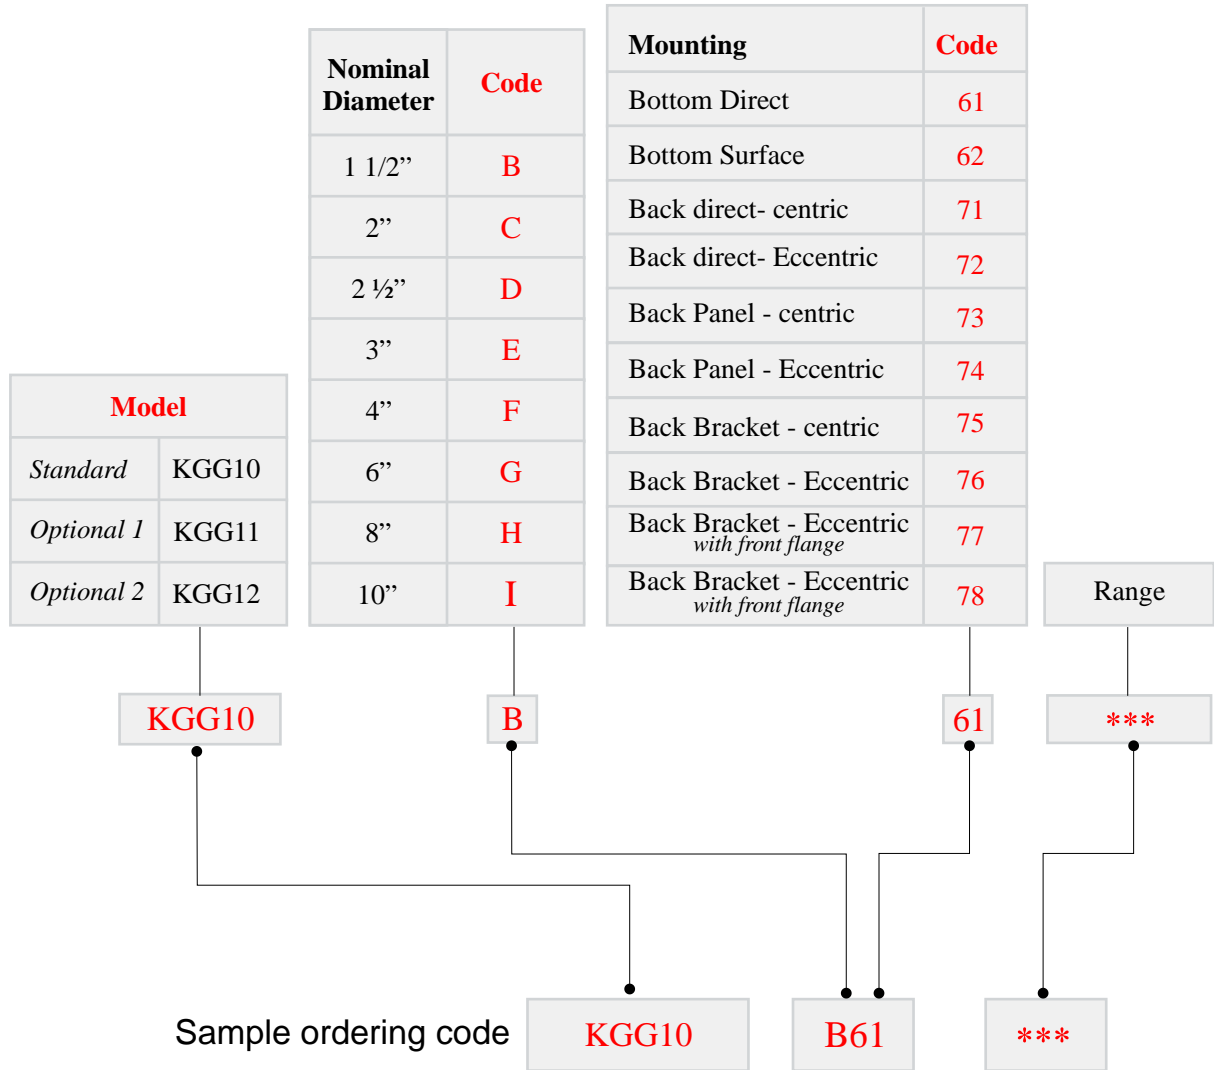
| Model | |
|---|---|
| Standard | KGG10 |
| Optional 1 | KGG11 |
| Optional 2 | KGG12 |

| Nominal Diameter | Code |
|---|---|
| 1 1/2” | B |
| 2” | C |
| 2 ½” | D |
| 3” | E |
| 4” | F |
| 6” | G |
| 8” | H |
| 10” | I |

| Mounting | Code |
|---|---|
| Bottom Direct | 61 |
| Bottom Surface | 62 |
| Back direct- centric | 71 |
| Back direct- Eccentric | 72 |
| Back Panel - centric | 73 |
| Back Panel - Eccentric | 74 |
| Back Bracket - centric | 75 |
| Back Bracket - Eccentric | 76 |
| Back Bracket - Eccentric with front flange | 77 |
| Back Bracket - Eccentric with front flange | 78 |

Range

KGG10

B

61

***

Sample ordering code

KGG10

B61

***